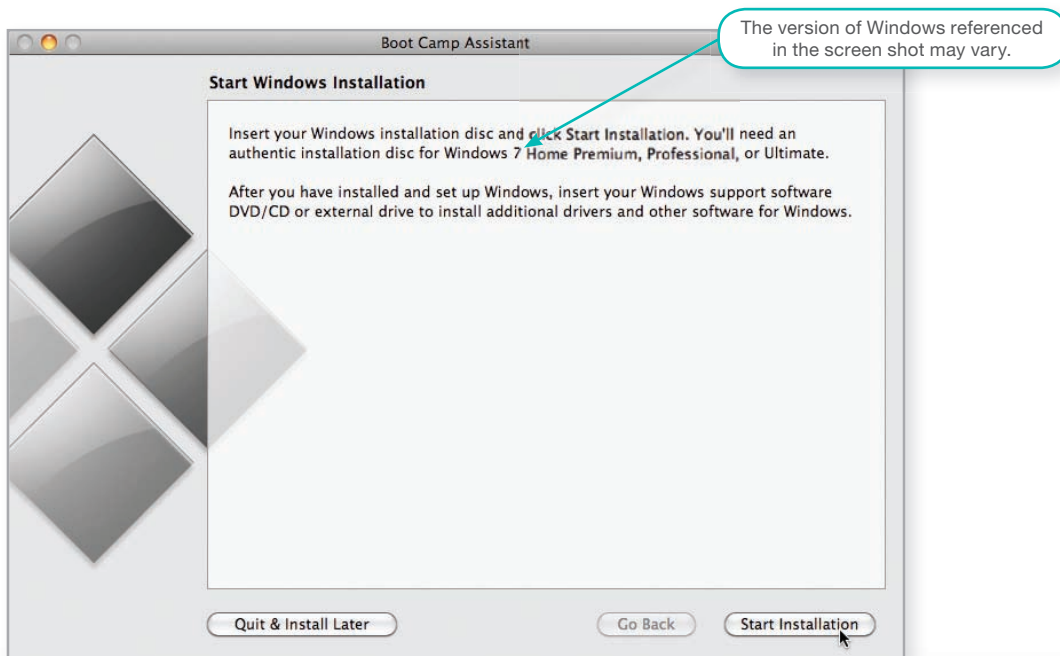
Boot Camp Assistant

The version of Windows referenced in the screen shot may vary.

Start Windows Installation

Insert your Windows installation disc and click Start Installation. You'll need an authentic installation disc for Windows 7 Home Premium, Professional, or Ultimate.

After you have installed and set up Windows, insert your Windows support software DVD/CD or external drive to install additional drivers and other software for Windows.

Quit & Install Later

Go Back

Start Installation